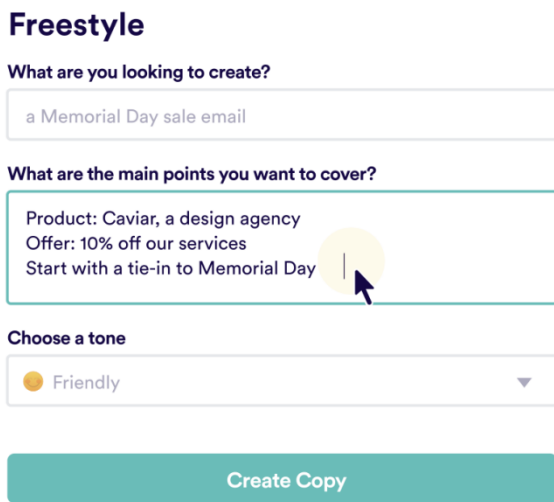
Freestyle

What are you looking to create?

a Memorial Day sale email

What are the main points you want to cover?

Product: Caviar, a design agency
Offer: 10% off our services
Start with a tie-in to Memorial Day

Choose a tone

Friendly

Create Copy